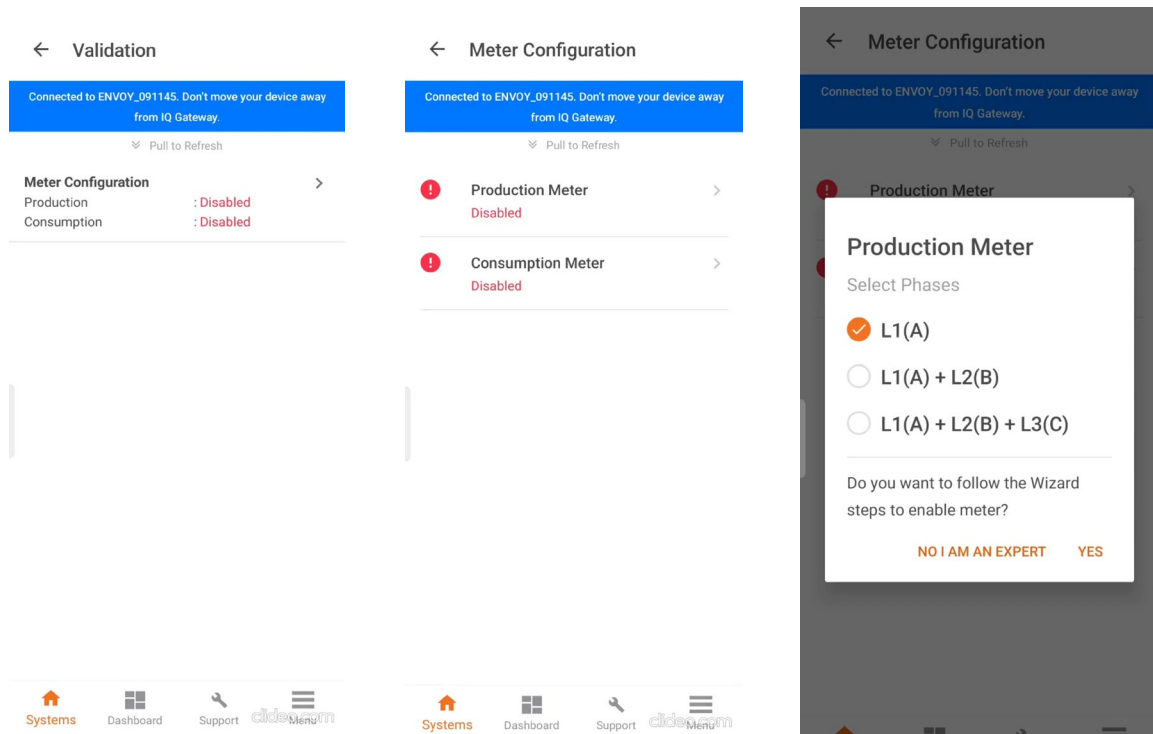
Validation

Connected to ENVOY_091145. Don't move your device away from IQ Gateway.

Pull to Refresh

Meter Configuration
Production : Disabled
Consumption : Disabled

Systems Dashboard Support Menu
clideo.com

Meter Configuration

Connected to ENVOY_091145. Don't move your device away from IQ Gateway.

Pull to Refresh

Production Meter
Disabled

Consumption Meter
Disabled

Systems Dashboard Support Menu
clideo.com

Meter Configuration

Connected to ENVOY_091145. Don't move your device away from IQ Gateway.

Pull to Refresh

Production Meter

Production Meter
Select Phases
L1(A)
L1(A) + L2(B)
L1(A) + L2(B) + L3(C)

Do you want to follow the Wizard steps to enable meter?

NO I AM AN EXPERT YES